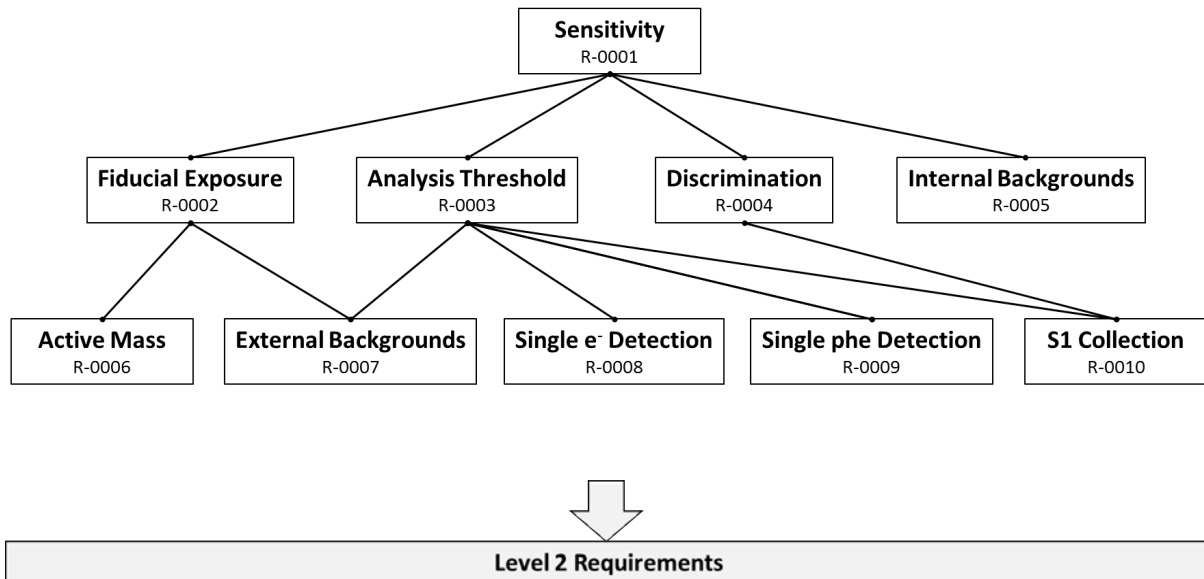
Sensitivity
R-0001

Fiducial Exposure
R-0002

Analysis Threshold
R-0003

Discrimination
R-0004

Internal Backgrounds
R-0005

Active Mass
R-0006

External Backgrounds
R-0007

Single $e^-$ Detection
R-0008

Single phe Detection
R-0009

S1 Collection
R-0010

Level 2 Requirements